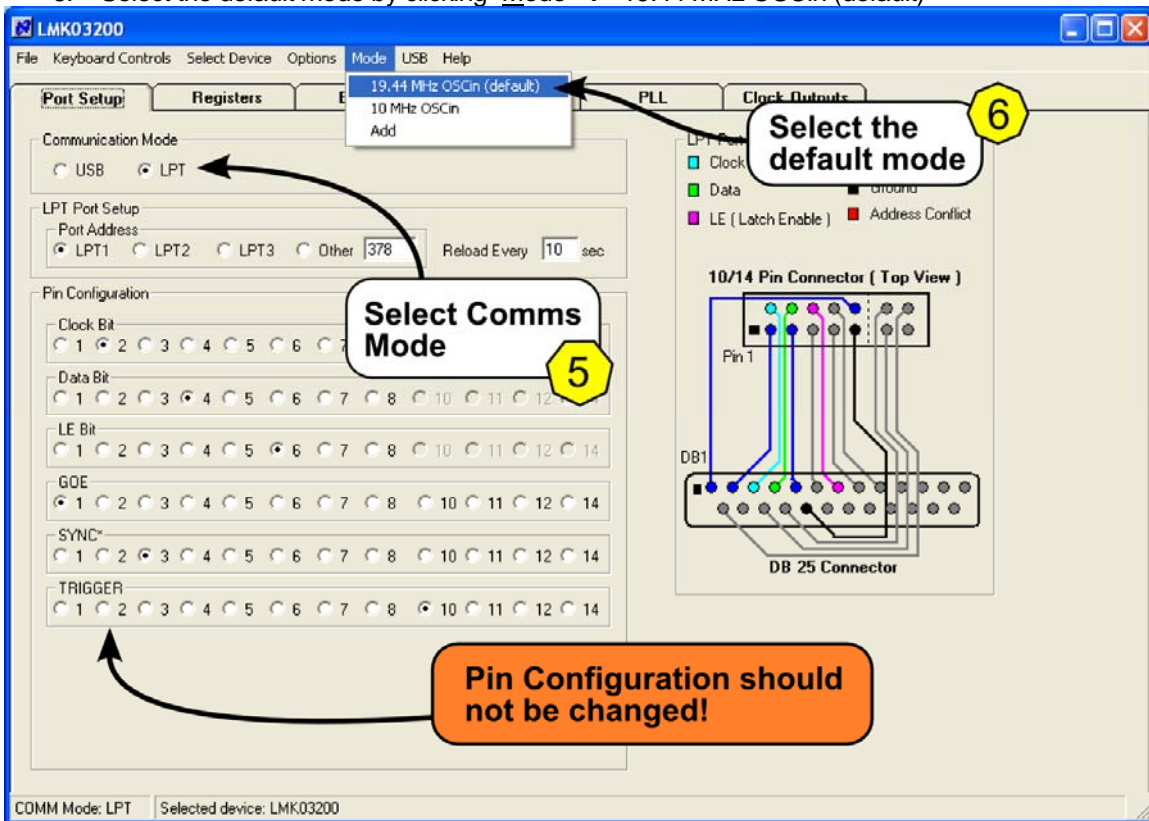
LMK03200

File Keyboard Controls Select Device Options Mode USB Help

19.44 MHz OSCin (default)
10 MHz OSCin
Add

Port Setup Registers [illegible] PLL Clock Outputs

Select the default mode 6

Communication Mode
USB LPT

LPT Port Setup
Port Address
LPT1 LPT2 LPT3 Other 378 Reload Every 10 sec

Pin Configuration

Select Comms Mode 5

Clock Bit
1 2 3 4 5 6 7

Data Bit
1 2 3 4 5 6 7 8 10 11 12

LE Bit
1 2 3 4 5 6 7 8 10 11 12 14

GOE
1 2 3 4 5 6 7 8 10 11 12 14

SYNC*
1 2 3 4 5 6 7 8 10 11 12 14

TRIGGER
1 2 3 4 5 6 7 8 10 11 12 14

LPT Po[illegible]
Clock
Data
LE ( Latch Enable )
Ground
Address Conflict

10/14 Pin Connector ( Top View )

Pin 1

DB1

DB 25 Connector

Pin Configuration should not be changed!

COMM Mode: LPT Selected device: LMK03200